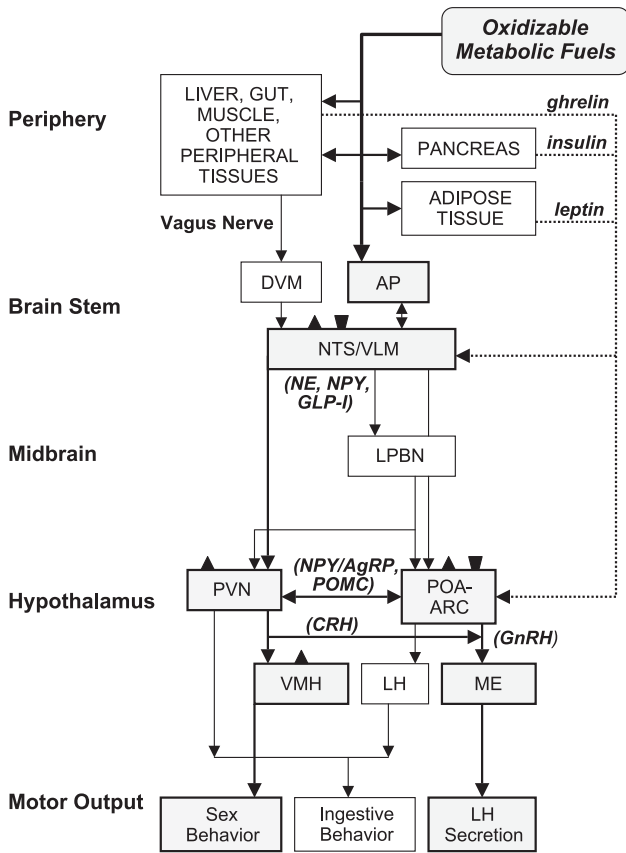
Oxidizable Metabolic Fuels

Periphery

LIVER, GUT, MUSCLE, OTHER PERIPHERAL TISSUES

ghrelin

PANCREAS

insulin

ADIPOSE TISSUE

leptin

Vagus Nerve

DVM

AP

Brain Stem

NTS/VLM

(NE, NPY, GLP-I)

Midbrain

LPBN

(NPY/AgRP, POMC)

PVN

POA-ARC

Hypothalamus

(CRH)

(GnRH)

VMH

LH

ME

Motor Output

Sex Behavior

Ingestive Behavior

LH Secretion